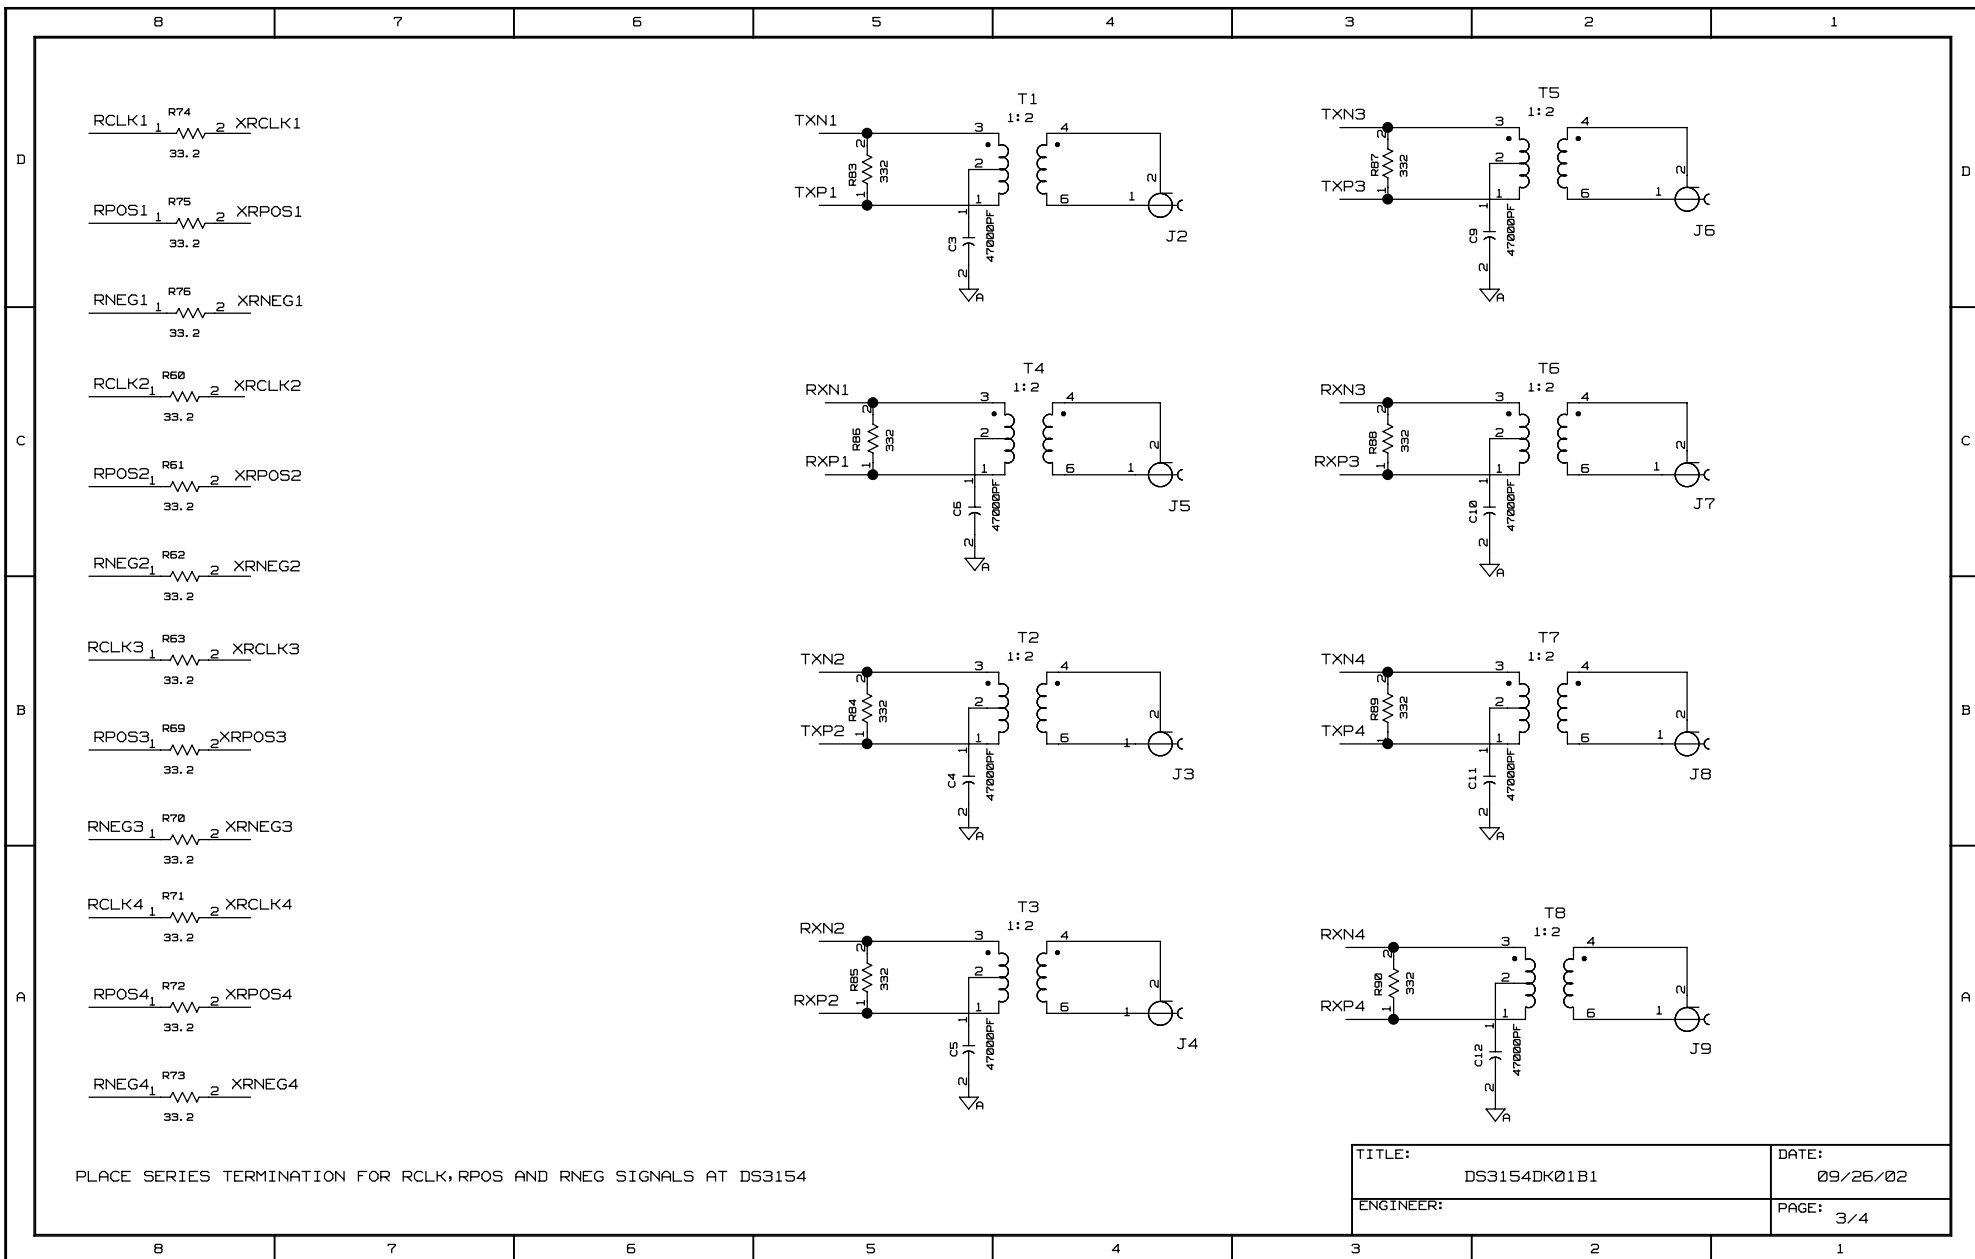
8 7 6 5 4 3 2 1

D

RCLK1 1 R74 2 XRCLK1
33.2

RPOS1 1 R75 2 XRPOS1
33.2

RNEG1 1 R76 2 XRNEG1
33.2

C

RCLK2 1 R60 2 XRCLK2
33.2

RPOS2 1 R61 2 XRPOS2
33.2

RNEG2 1 R62 2 XRNEG2
33.2

B

RCLK3 1 R63 2 XRCLK3
33.2

RPOS3 1 R69 2 XRPOS3
33.2

RNEG3 1 R70 2 XRNEG3
33.2

A

RCLK4 1 R71 2 XRCLK4
33.2

RPOS4 1 R72 2 XRPOS4
33.2

RNEG4 1 R73 2 XRNEG4
33.2

T1 1:2
TXN1 TXP1 R83 332 2 1 3 2 1 4 6 2 1 J2
C3 47000PF 1 2 A

T5 1:2
TXN3 TXP3 R87 332 2 1 3 2 1 4 6 2 1 J6
C9 47000PF 1 2 A

T4 1:2
RXN1 RXP1 R86 332 2 1 3 2 1 4 6 2 1 J5
C6 47000PF 1 2 A

T6 1:2
RXN3 RXP3 R88 332 2 1 3 2 1 4 6 2 1 J7
C10 47000PF 1 2 A

T2 1:2
TXN2 TXP2 R84 332 2 1 3 2 1 4 6 2 1 J3
C4 47000PF 1 2 A

T7 1:2
TXN4 TXP4 R89 332 2 1 3 2 1 4 6 2 1 J8
C11 47000PF 1 2 A

T3 1:2
RXN2 RXP2 R85 332 2 1 3 2 1 4 6 2 1 J4
C5 47000PF 1 2 A

T8 1:2
RXN4 RXP4 R90 332 2 1 3 2 1 4 6 2 1 J9
C12 47000PF 1 2 A

PLACE SERIES TERMINATION FOR RCLK,RPOS AND RNEG SIGNALS AT DS3154

| TITLE: DS3154DK01B1 | DATE: 09/26/02 |
|---|---|
| ENGINEER: | PAGE: 3/4 |

8 7 6 5 4 3 2 1